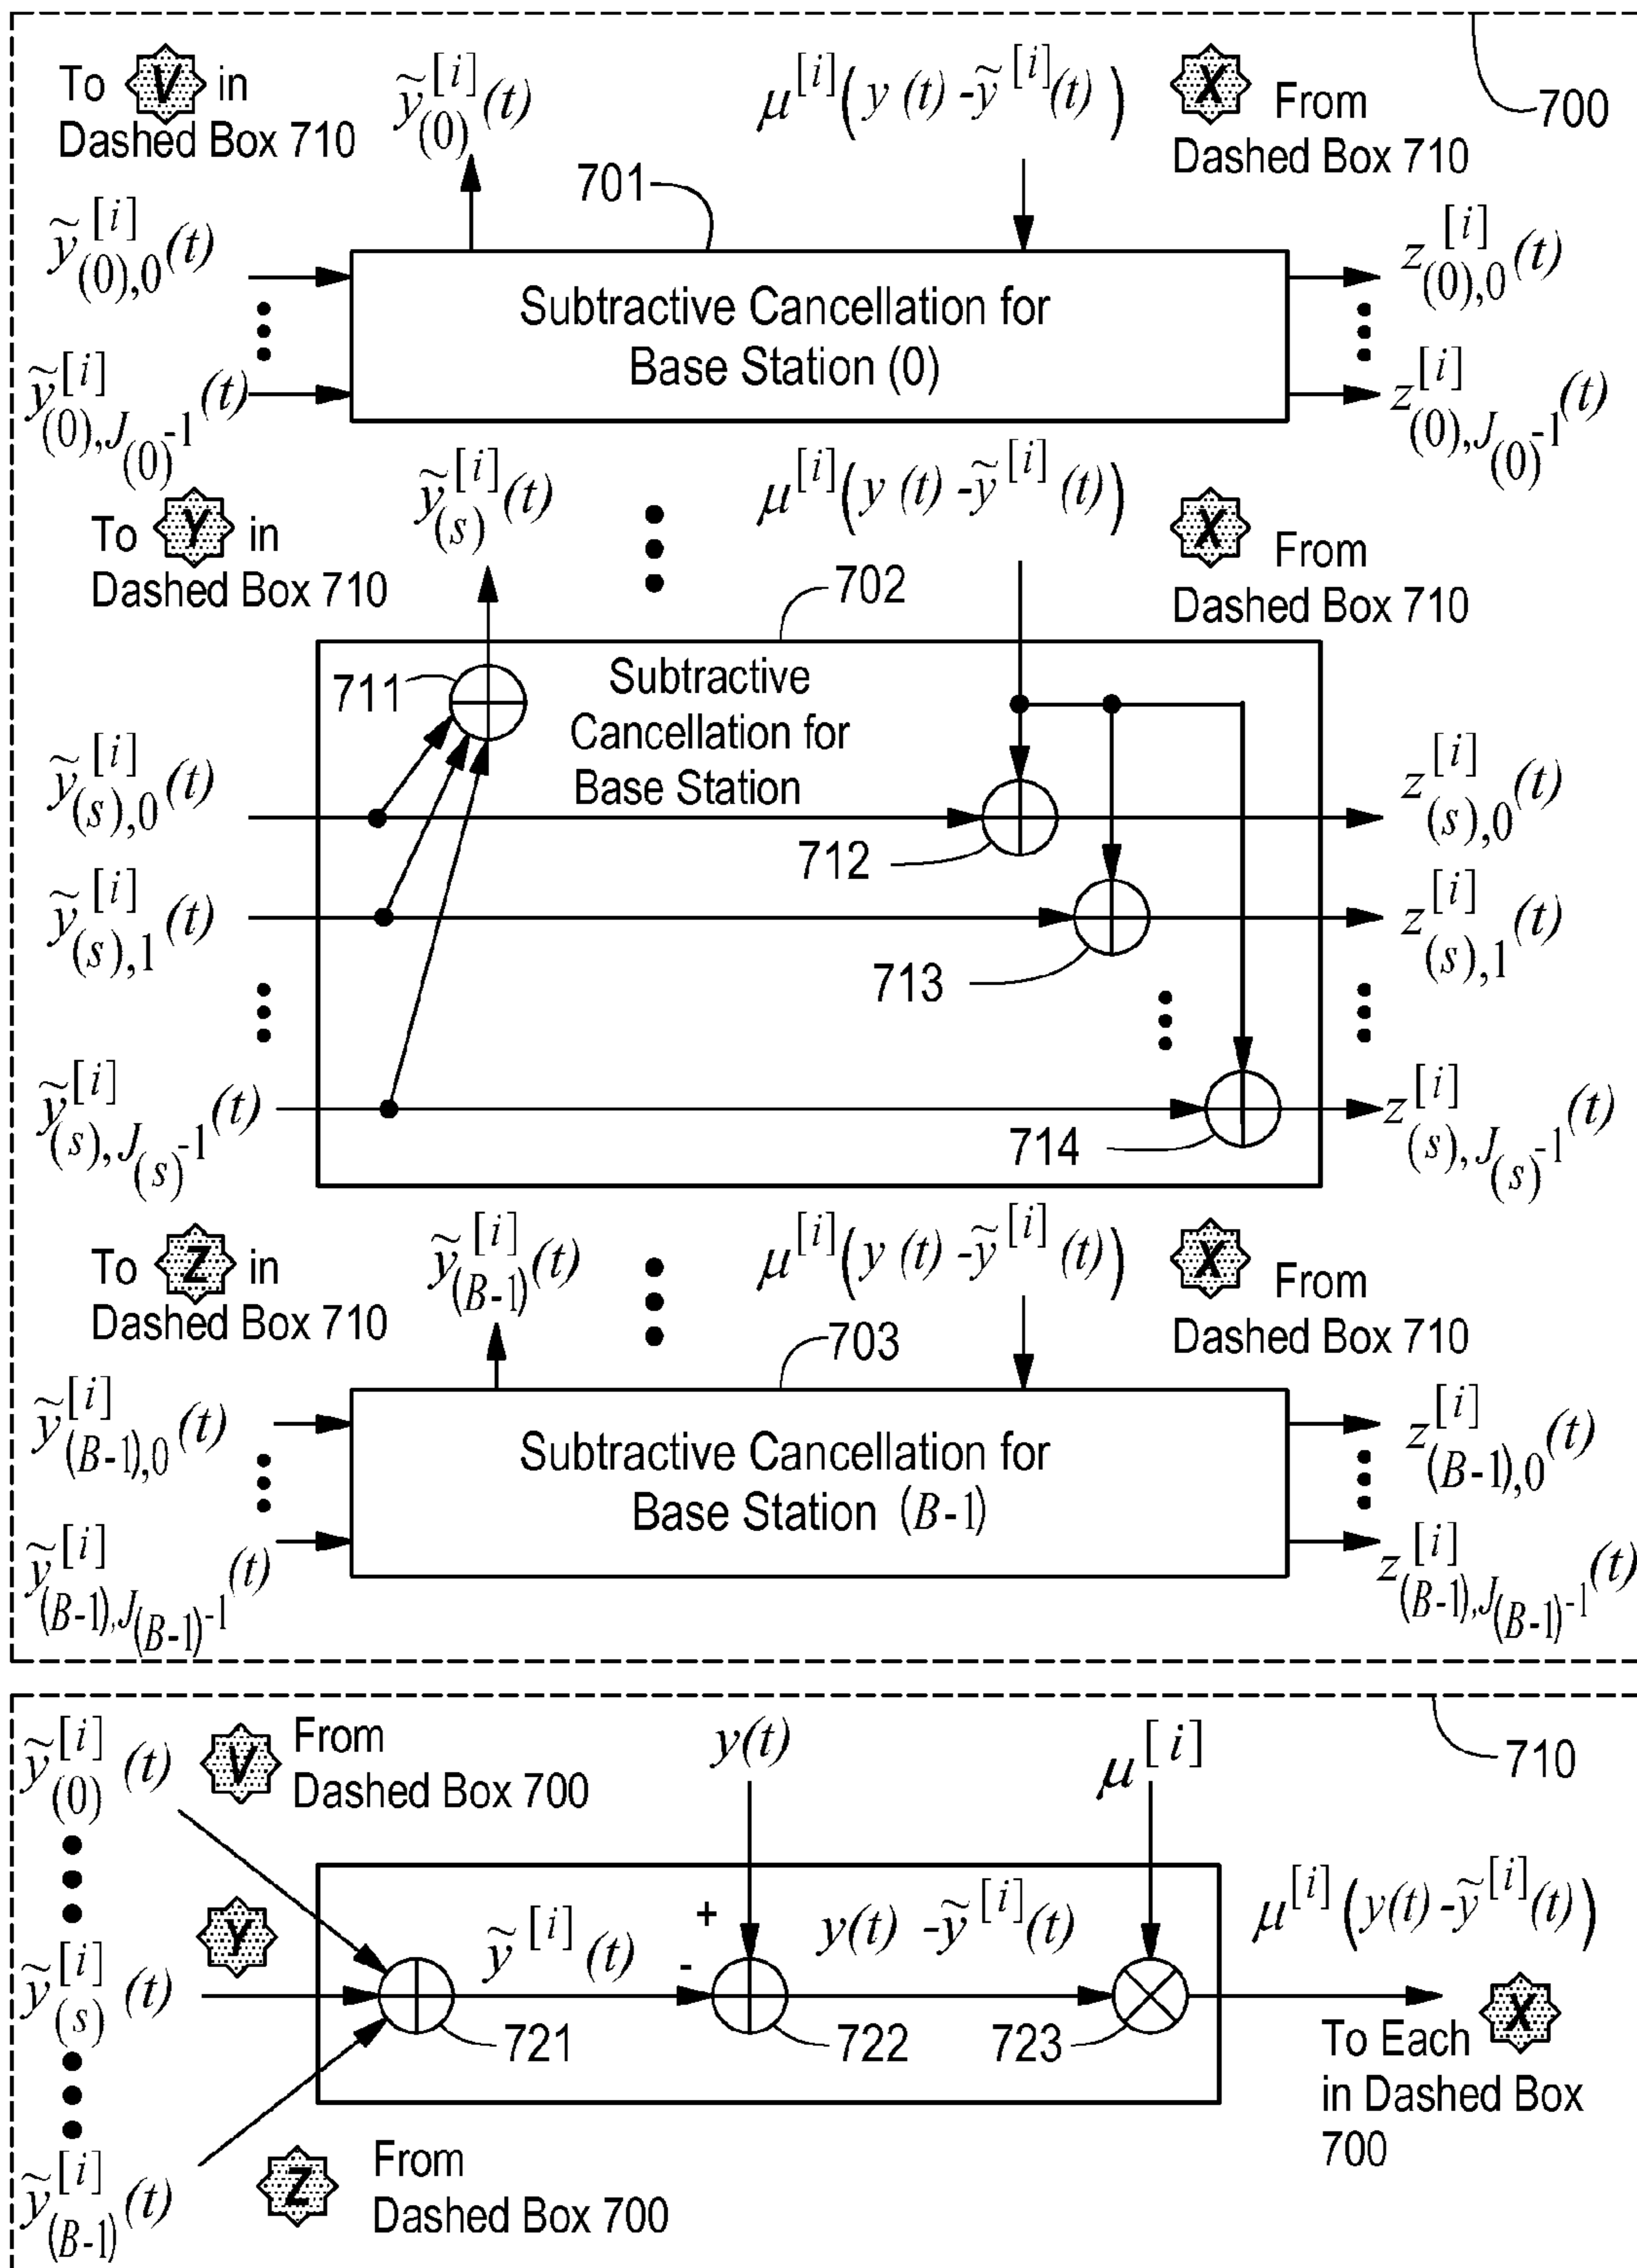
To V in Dashed Box 710

$\tilde{y}_{(0)}^{[i]}(t)$

$\mu^{[i]}\left(y(t)-\tilde{y}^{[i]}(t)\right)$

X From Dashed Box 710

700

701

$\tilde{y}_{(0),0}^{[i]}(t)$

$\tilde{y}_{(0),J_{(0)}-1}^{[i]}(t)$

Subtractive Cancellation for Base Station (0)

$z_{(0),0}^{[i]}(t)$

$z_{(0),J_{(0)}-1}^{[i]}(t)$

To Y in Dashed Box 710

$\tilde{y}_{(s)}^{[i]}(t)$

$\mu^{[i]}\left(y(t)-\tilde{y}^{[i]}(t)\right)$

X From Dashed Box 710

702

711

Subtractive Cancellation for Base Station

$\tilde{y}_{(s),0}^{[i]}(t)$

$z_{(s),0}^{[i]}(t)$

712

$\tilde{y}_{(s),1}^{[i]}(t)$

$z_{(s),1}^{[i]}(t)$

713

$\tilde{y}_{(s),J_{(s)}-1}^{[i]}(t)$

$z_{(s),J_{(s)}-1}^{[i]}(t)$

714

To Z in Dashed Box 710

$\tilde{y}_{(B-1)}^{[i]}(t)$

$\mu^{[i]}\left(y(t)-\tilde{y}^{[i]}(t)\right)$

X From Dashed Box 710

703

$\tilde{y}_{(B-1),0}^{[i]}(t)$

Subtractive Cancellation for Base Station $(B-1)$

$z_{(B-1),0}^{[i]}(t)$

$\tilde{y}_{(B-1),J_{(B-1)}-1}^{[i]}(t)$

$z_{(B-1),J_{(B-1)}-1}^{[i]}(t)$

$\tilde{y}_{(0)}^{[i]}(t)$

V From Dashed Box 700

$y(t)$

$\mu^{[i]}$

710

Y

$\tilde{y}_{(s)}^{[i]}(t)$

$\tilde{y}^{[i]}(t)$

+

-

$y(t)-\tilde{y}^{[i]}(t)$

$\mu^{[i]}\left(y(t)-\tilde{y}^{[i]}(t)\right)$

721

722

723

To Each X in Dashed Box 700

$\tilde{y}_{(B-1)}^{[i]}(t)$

Z From Dashed Box 700